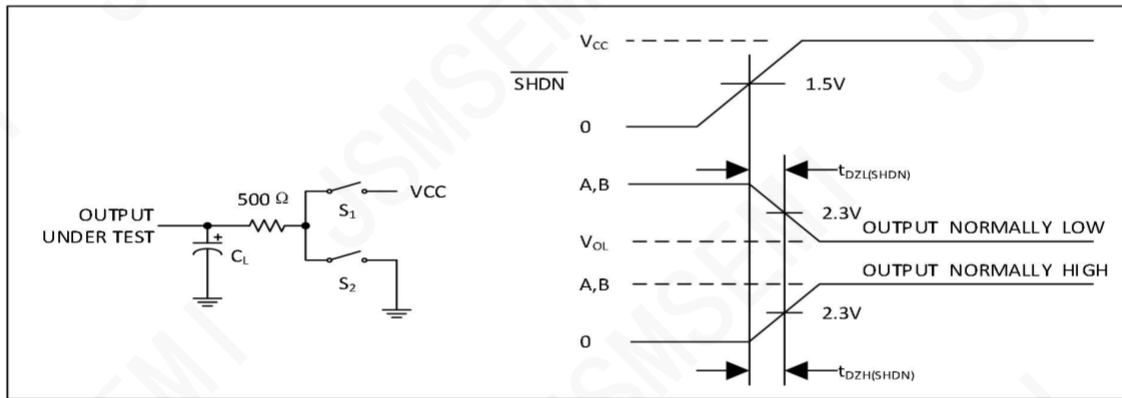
OUTPUT UNDER TEST

500 Ω

$C_L$

$S_1$

VCC

$S_2$

$V_{CC}$

$\overline{SHDN}$

1.5V

0

A,B

$t_{DZL(SHDN)}$

2.3V

OUTPUT NORMALLY LOW

$V_{OL}$

OUTPUT NORMALLY HIGH

A,B

2.3V

0

$t_{DZH(SHDN)}$

JSMSEMI